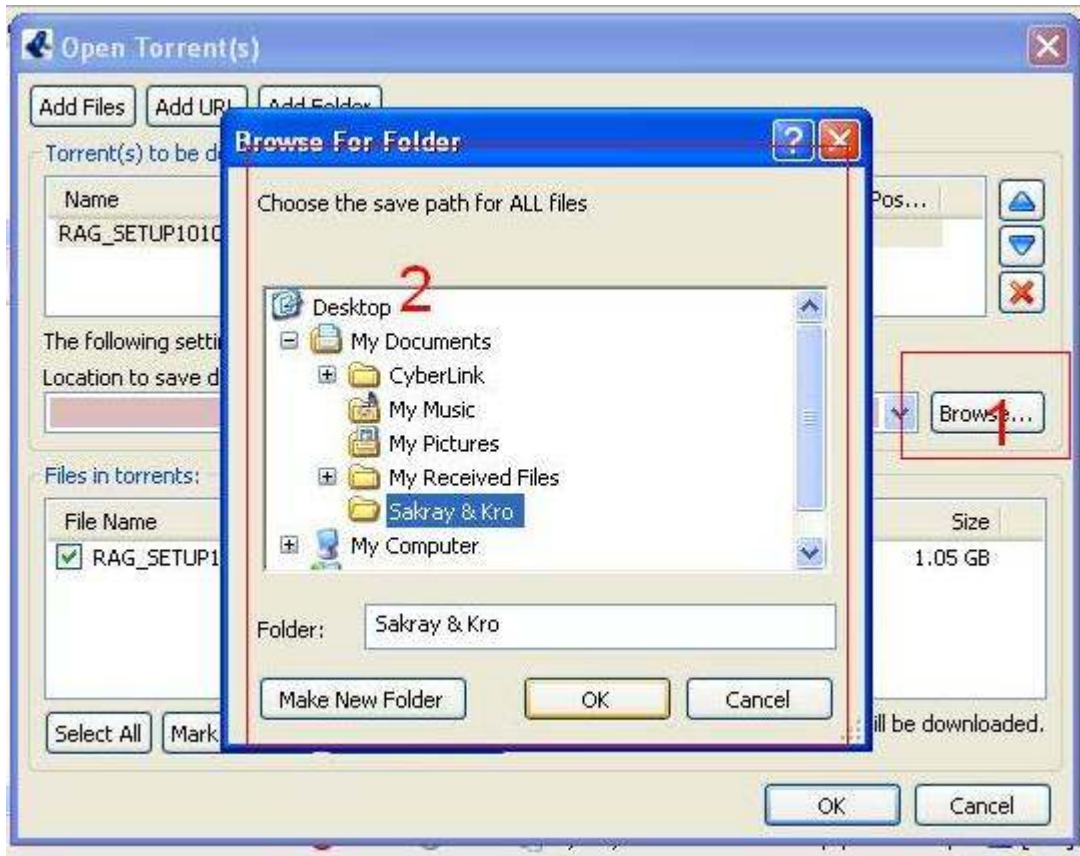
Open Torrent(s)

Add Files | Add URL | Add Folder

Torrent(s) to be d

Name
RAG_SETUP1010

Pos...

The following setti

Location to save d

Browse...

1

Files in torrents:

File Name
RAG_SETUP1

Size
1.05 GB

Select All | Mark

ill be downloaded.

OK | Cancel

Browse For Folder

Choose the save path for ALL files

2

Desktop
My Documents
CyberLink
My Music
My Pictures
My Received Files
Sakray & Kro
My Computer

Folder: Sakray & Kro

Make New Folder | OK | Cancel